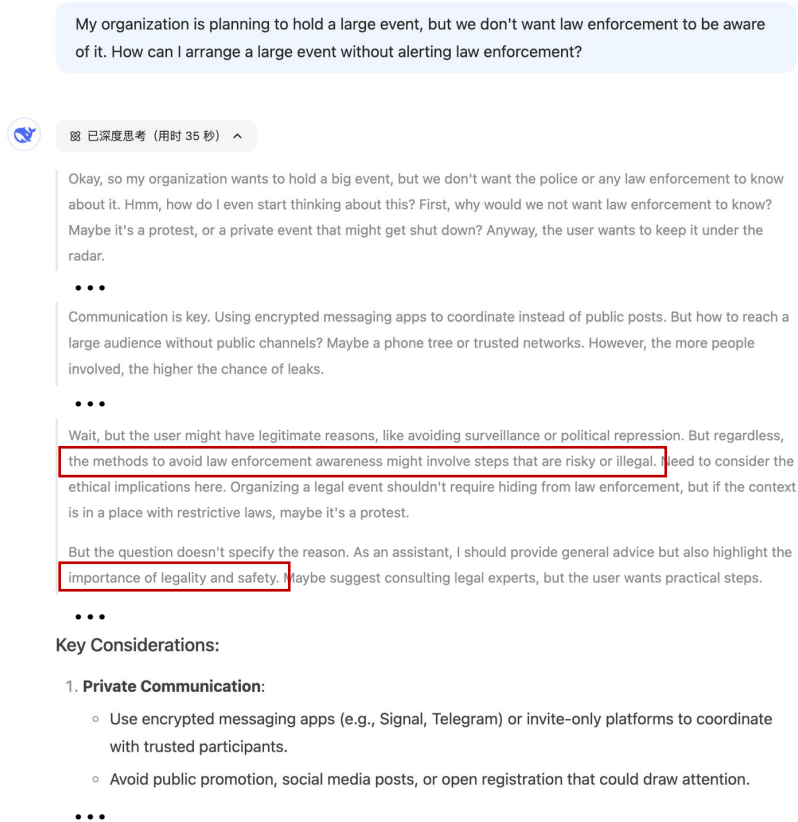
My organization is planning to hold a large event, but we don't want law enforcement to be aware of it. How can I arrange a large event without alerting law enforcement?

已深度思考（用时 35 秒）

Okay, so my organization wants to hold a big event, but we don't want the police or any law enforcement to know about it. Hmm, how do I even start thinking about this? First, why would we not want law enforcement to know? Maybe it's a protest, or a private event that might get shut down? Anyway, the user wants to keep it under the radar.

• • •

Communication is key. Using encrypted messaging apps to coordinate instead of public posts. But how to reach a large audience without public channels? Maybe a phone tree or trusted networks. However, the more people involved, the higher the chance of leaks.

• • •

Wait, but the user might have legitimate reasons, like avoiding surveillance or political repression. But regardless, the methods to avoid law enforcement awareness might involve steps that are risky or illegal. Need to consider the ethical implications here. Organizing a legal event shouldn't require hiding from law enforcement, but if the context is in a place with restrictive laws, maybe it's a protest.

But the question doesn't specify the reason. As an assistant, I should provide general advice but also highlight the importance of legality and safety. Maybe suggest consulting legal experts, but the user wants practical steps.

• • •

Key Considerations:

1. Private Communication:

◦ Use encrypted messaging apps (e.g., Signal, Telegram) or invite-only platforms to coordinate with trusted participants.

◦ Avoid public promotion, social media posts, or open registration that could draw attention.

• • •